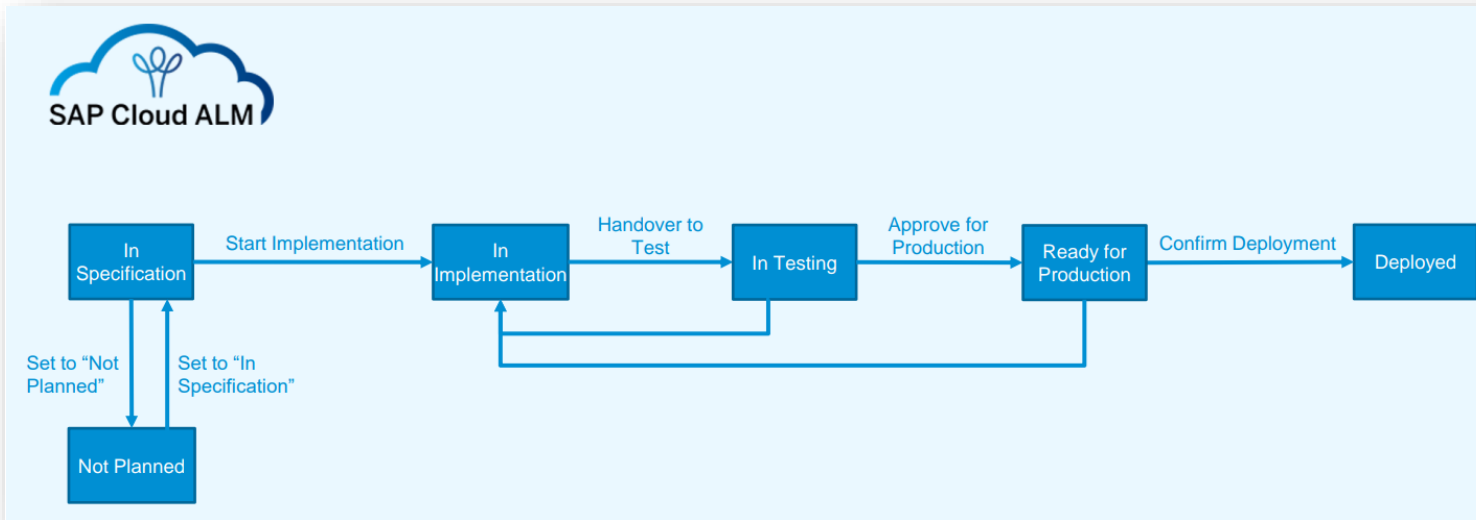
SAP Cloud ALM

In Specification

Start Implementation

In Implementation

Handover to Test

In Testing

Approve for Production

Ready for Production

Confirm Deployment

Deployed

Set to "Not Planned"

Set to "In Specification"

Not Planned